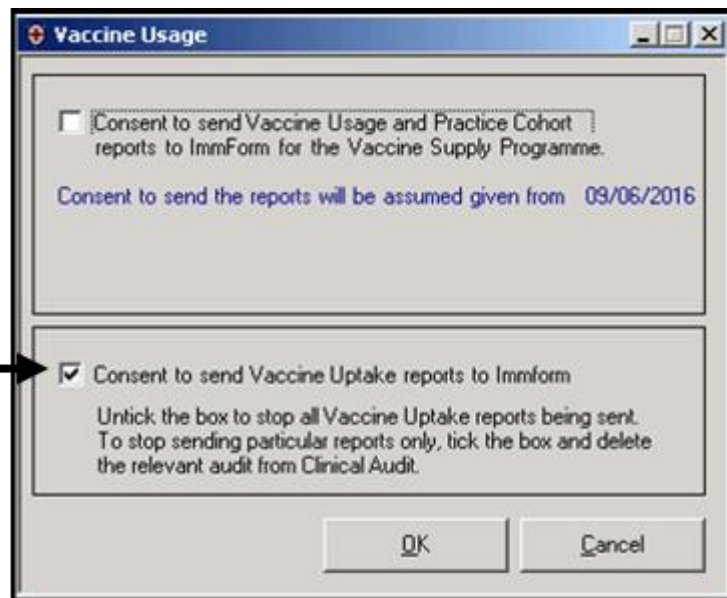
Vaccine Usage

Consent to send Vaccine Usage and Practice Cohort reports to ImmForm for the Vaccine Supply Programme.

Consent to send the reports will be assumed given from 09/06/2016

Consent to send Vaccine Uptake reports to Immform

Untick the box to stop all Vaccine Uptake reports being sent. To stop sending particular reports only, tick the box and delete the relevant audit from Clinical Audit.

OK

Cancel